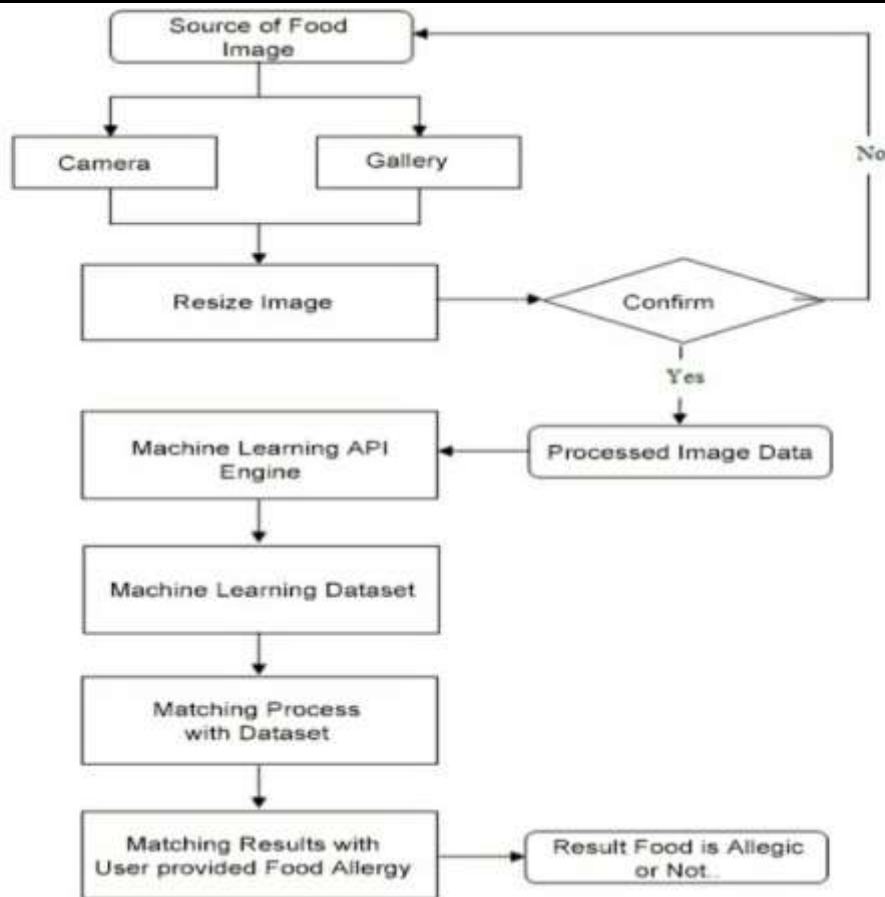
Source of Food Image

Camera

Gallery

No

Resize Image

Confirm

Yes

Machine Learning API Engine

Processed Image Data

Machine Learning Dataset

Matching Process with Dataset

Matching Results with User provided Food Allergy

Result Food is Allegic or Not..